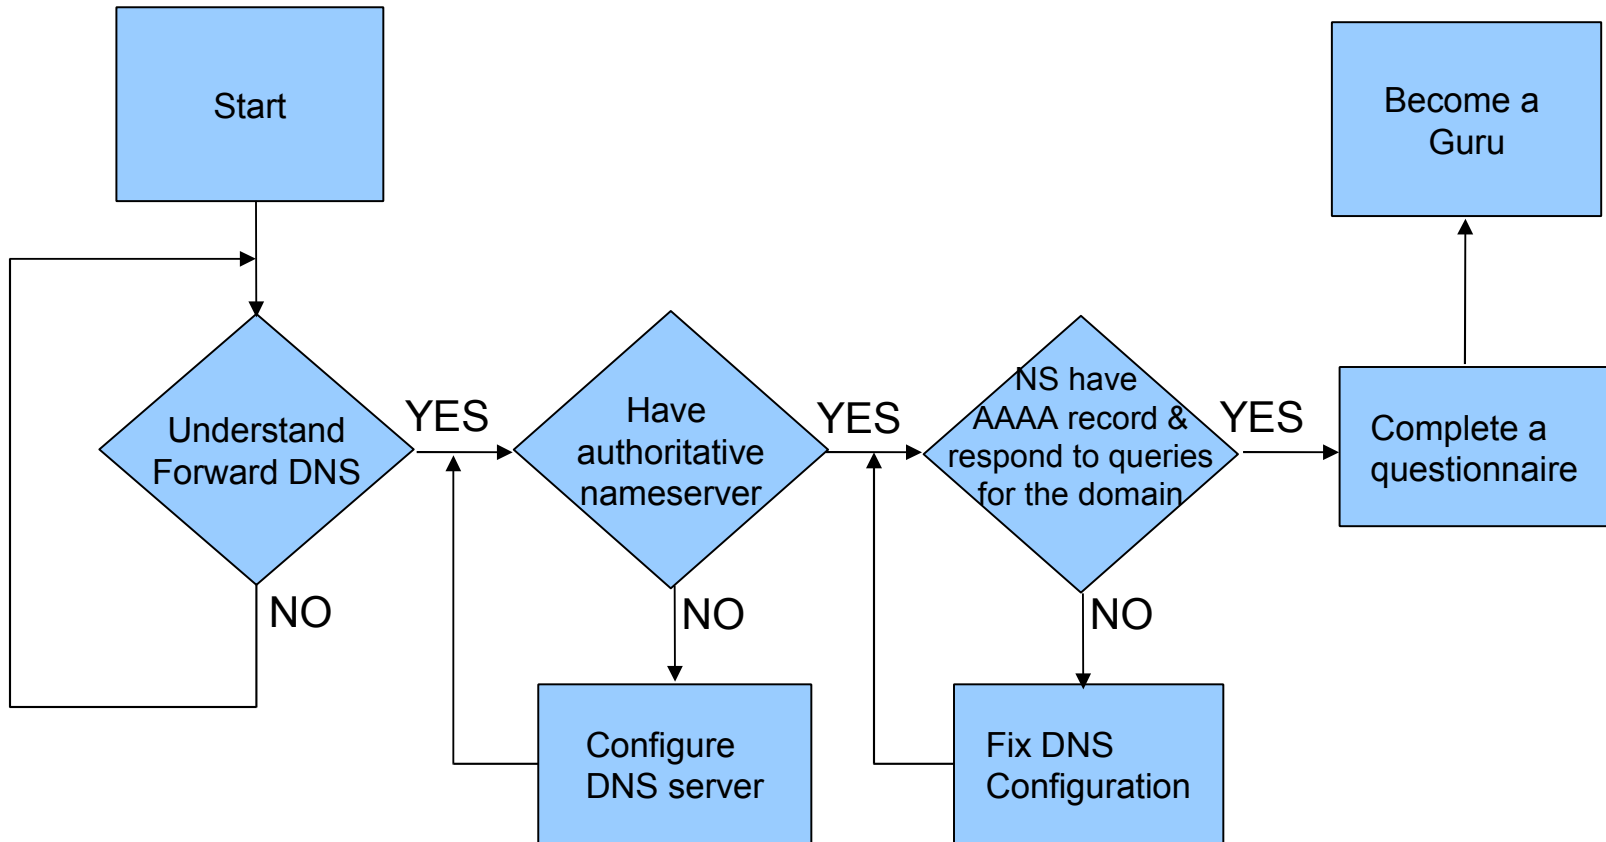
Start

Understand Forward DNS

YES

NO

Have authoritative nameserver

YES

NO

Configure DNS server

NS have AAAA record & respond to queries for the domain

YES

NO

Fix DNS Configuration

Complete a questionnaire

Become a Guru